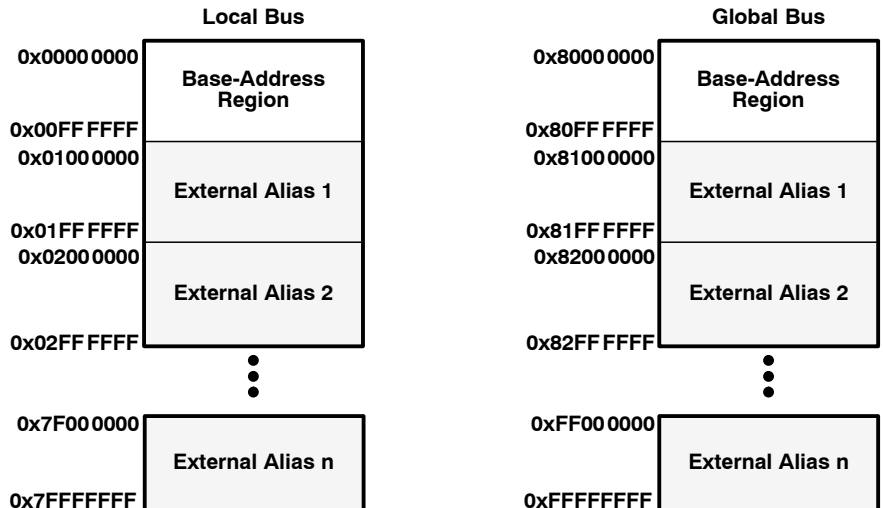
Local Bus

0x0000 0000
Base-Address Region
0x00FF FFFF
0x0100 0000
External Alias 1
0x01FF FFFF
0x0200 0000
External Alias 2
0x02FF FFFF
0x7F00 0000
External Alias n
0x7FFFFFFF

Global Bus

0x8000 0000
Base-Address Region
0x80FF FFFF
0x8100 0000
External Alias 1
0x81FF FFFF
0x8200 0000
External Alias 2
0x82FF FFFF
0xFF00 0000
External Alias n
0xFFFFFFFF